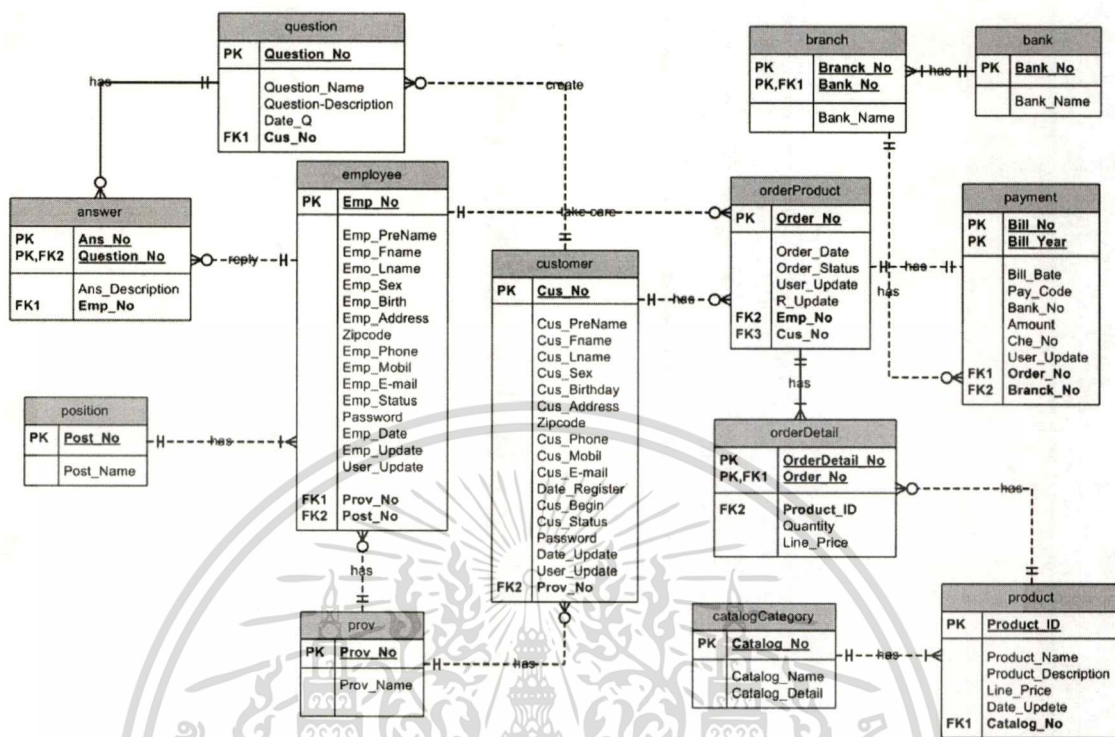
question

| PK | Question_No |
|---|---|
| | Question_Name<br>Question-Description<br>Date_Q |
| FK1 | Cus_No |

has

create

branch

| PK<br>PK,FK1 | Branck_No<br>Bank_No |
|---|---|
| | Bank_Name |

has

bank

| PK | Bank_No |
|---|---|
| | Bank_Name |

employee

| PK | Emp_No |
|---|---|
| | Emp_PreName<br>Emp_Fname<br>Emo_Lname<br>Emp_Sex<br>Emp_Birth<br>Emp_Address<br>Zipcode<br>Emp_Phone<br>Emp_Mobil<br>Emp_E-mail<br>Emp_Status<br>Password<br>Emp_Date<br>Emp_Update<br>User_Update |
| FK1<br>FK2 | Prov_No<br>Post_No |

take care

orderProduct

| PK | Order_No |
|---|---|
| | Order_Date<br>Order_Status<br>User_Update<br>R_Update |
| FK2<br>FK3 | Emp_No<br>Cus_No |

payment

| PK<br>PK | Bill_No<br>Bill_Year |
|---|---|
| | Bill_Bate<br>Pay_Code<br>Bank_No<br>Amount<br>Che_No<br>User_Update |
| FK1<br>FK2 | Order_No<br>Branck_No |

answer

| PK<br>PK,FK2 | Ans_No<br>Question_No |
|---|---|
| FK1 | Ans_Description<br>Emp_No |

reply

customer

| PK | Cus_No |
|---|---|
| | Cus_PreName<br>Cus_Fname<br>Cus_Lname<br>Cus_Sex<br>Cus_Birthday<br>Cus_Address<br>Zipcode<br>Cus_Phone<br>Cus_Mobil<br>Cus_E-mail<br>Date_Register<br>Cus_Begin<br>Cus_Status<br>Password<br>Date_Update<br>User_Update |
| FK2 | Prov_No |

has

has

has

position

| PK | Post_No |
|---|---|
| | Post_Name |

has

has

orderDetail

| PK<br>PK,FK1 | OrderDetail_No<br>Order_No |
|---|---|
| FK2 | Product_ID<br>Quantity<br>Line_Price |

has

has

prov

| PK | Prov_No |
|---|---|
| | Prov_Name |

has

catalogCategory

| PK | Catalog_No |
|---|---|
| | Catalog_Name<br>Catalog_Detail |

has

product

| PK | Product_ID |
|---|---|
| | Product_Name<br>Product_Description<br>Line_Price<br>Date_Updete |
| FK1 | Catalog_No |